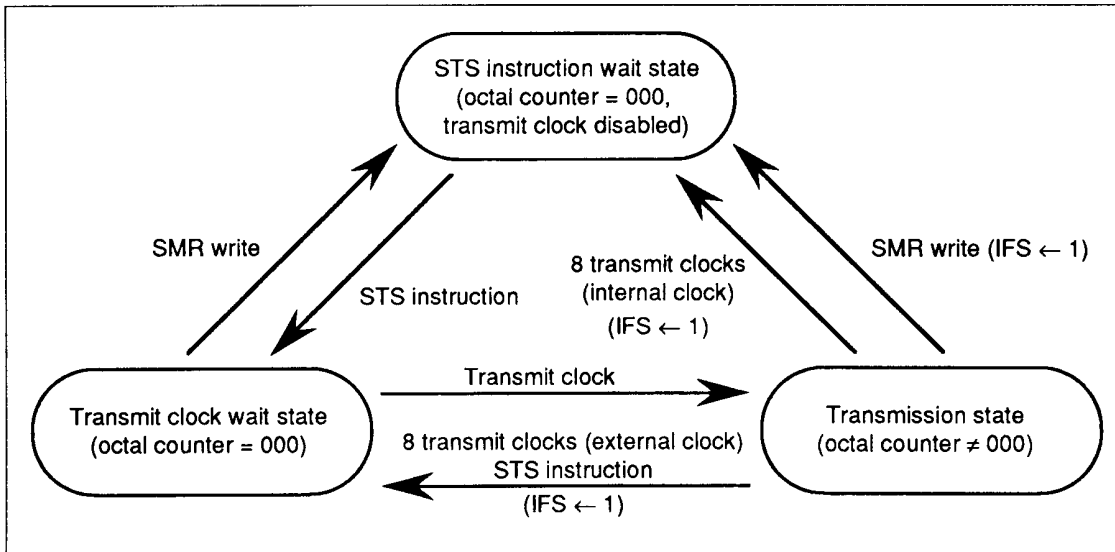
STS instruction wait state (octal counter = 000, transmit clock disabled)

SMR write

STS instruction

8 transmit clocks (internal clock) (IFS $\leftarrow$ 1)

SMR write (IFS $\leftarrow$ 1)

Transmit clock wait state (octal counter = 000)

Transmit clock

Transmission state (octal counter $\neq$ 000)

8 transmit clocks (external clock) STS instruction (IFS $\leftarrow$ 1)